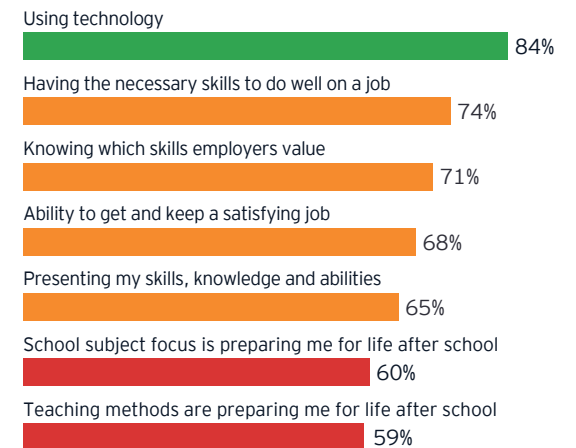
Using technology

84%

Having the necessary skills to do well on a job

74%

Knowing which skills employers value

71%

Ability to get and keep a satisfying job

68%

Presenting my skills, knowledge and abilities

65%

School subject focus is preparing me for life after school

60%

Teaching methods are preparing me for life after school

59%